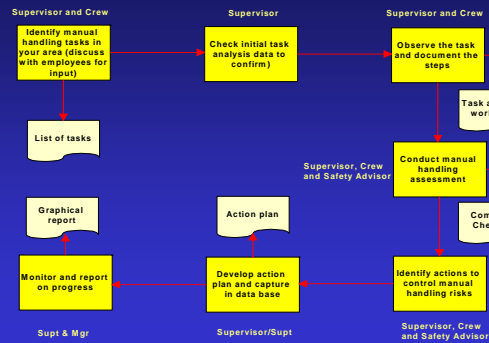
Supervisor and Crew

Identify manual handling tasks in your area (discuss with employees for input)

Supervisor

Check initial task analysis data to confirm)

Supervisor and Crew

Observe the task and document the steps

Task a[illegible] wor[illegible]

List of tasks

Supervisor, Crew and Safety Advisor

Conduct manual handling assessment

Com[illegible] Che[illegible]

Graphical report

Action plan

Monitor and report on progress

Develop action plan and capture in data base

Identify actions to control manual handling risks

Supt & Mgr

Supervisor/Supt

Supervisor, Crew and Safety Advisor